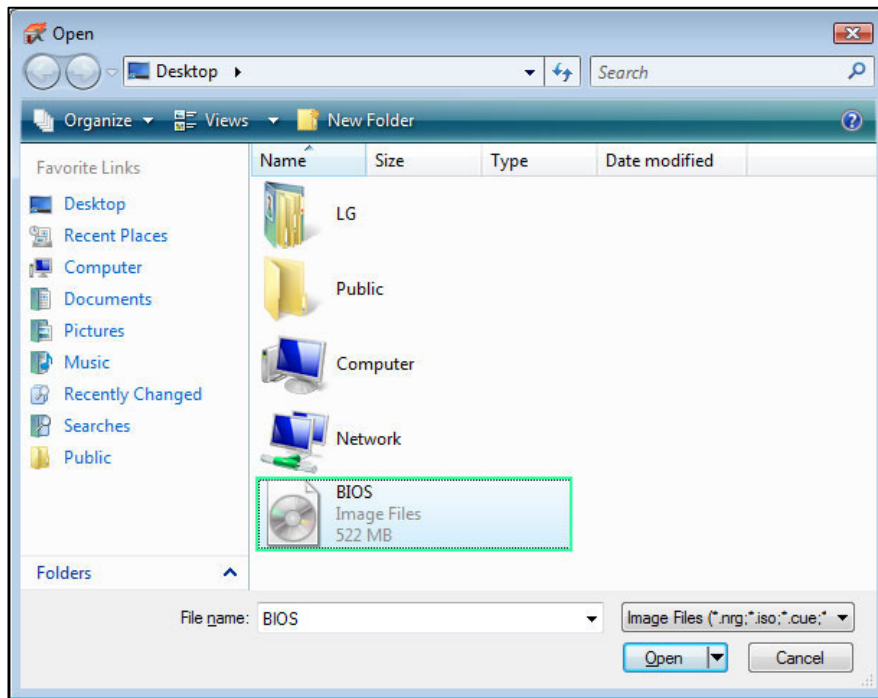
Open

Desktop

Search

Organize Views New Folder

Favorite Links

Desktop
Recent Places
Computer
Documents
Pictures
Music
Recently Changed
Searches
Public

Folders

| Name | Size | Type | Date modified |
|---|---|---|---|

LG

Public

Computer

Network

BIOS
Image Files
522 MB

File name: BIOS

Image Files (*.nrg;*.iso;*.cue;*

Open

Cancel